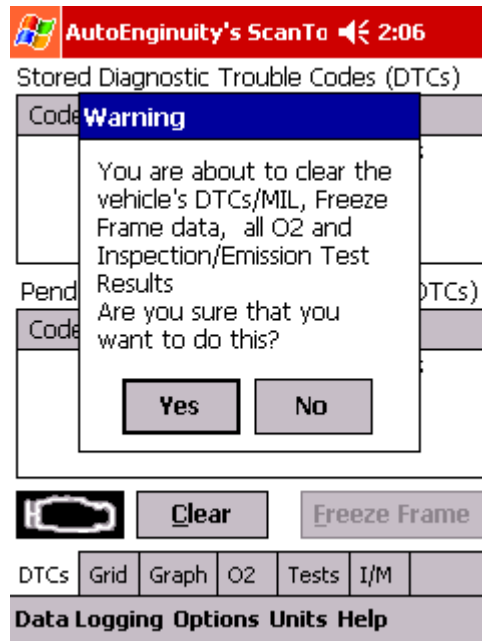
AutoEnginuity's ScanTo 2:06

Stored Diagnostic Trouble Codes (DTCs)

Code

Warning

You are about to clear the vehicle's DTCs/MIL, Freeze Frame data, all O2 and Inspection/Emission Test Results
Are you sure that you want to do this?

Yes No

Pend DTCs)

Code

Clear Freeze Frame

DTCs Grid Graph O2 Tests I/M

Data Logging Options Units Help